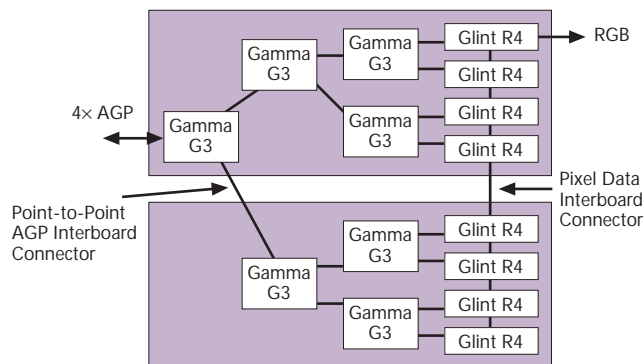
RGB

4× AGP

Gamma G3

Gamma G3

Gamma G3

Gamma G3

Glint R4

Glint R4

Glint R4

Glint R4

Pixel Data Interboard Connector

Point-to-Point AGP Interboard Connector

Gamma G3

Gamma G3

Gamma G3

Glint R4

Glint R4

Glint R4

Glint R4